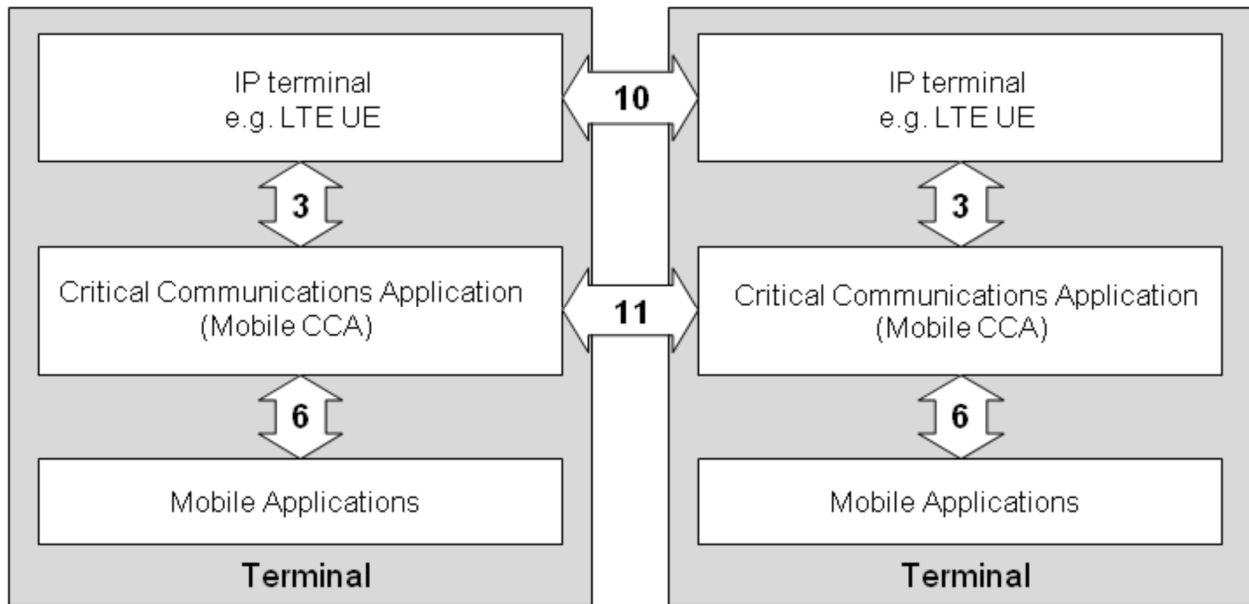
IP terminal
e.g. LTE UE

10

IP terminal
e.g. LTE UE

3

3

Critical Communications Application
(Mobile CCA)

11

Critical Communications Application
(Mobile CCA)

6

6

Mobile Applications

Mobile Applications

Terminal

Terminal